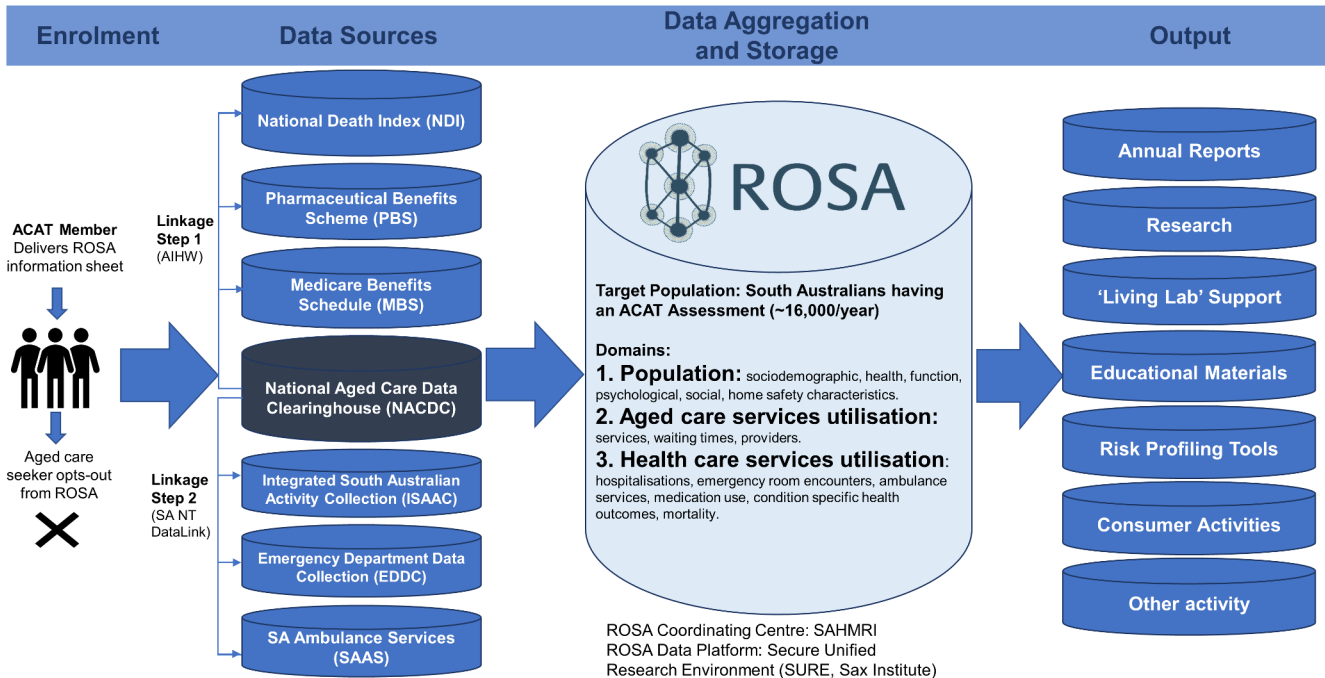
Enrolment

Data Sources

Data Aggregation and Storage

Output

ACAT Member Delivers ROSA information sheet

Aged care seeker opts-out from ROSA

Linkage Step 1 (AIHW)

Linkage Step 2 (SA NT DataLink)

National Death Index (NDI)

Pharmaceutical Benefits Scheme (PBS)

Medicare Benefits Schedule (MBS)

National Aged Care Data Clearinghouse (NACDC)

Integrated South Australian Activity Collection (ISAAC)

Emergency Department Data Collection (EDDC)

SA Ambulance Services (SAAS)

ROSA

Target Population: South Australians having an ACAT Assessment (~16,000/year)

Domains:

1. Population: sociodemographic, health, function, psychological, social, home safety characteristics.

2. Aged care services utilisation: services, waiting times, providers.

3. Health care services utilisation: hospitalisations, emergency room encounters, ambulance services, medication use, condition specific health outcomes, mortality.

ROSA Coordinating Centre: SAHMRI
ROSA Data Platform: Secure Unified Research Environment (SURE, Sax Institute)

Annual Reports

Research

'Living Lab' Support

Educational Materials

Risk Profiling Tools

Consumer Activities

Other activity